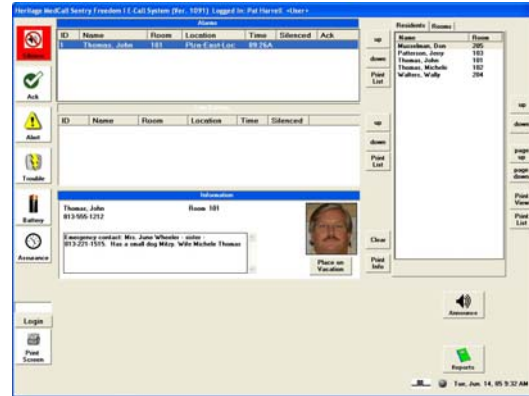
Heritage MedCall Sentry Freedom I E-Call System (Ver. 1091) Logged In: Pat Hurrell <User>

Silence

Ack

Alert

Trouble

Battery

Assurance

Alarms

| ID | Name | Room | Location | Time | Silenced | Ack |
|---|---|---|---|---|---|---|
| 1 | Thomas, John | 101 | Plzn-East-Loc | 09:26A | | |

up

down

Print List

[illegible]

| ID | Name | Room | Location | Time | Silenced |
|---|---|---|---|---|---|

up

down

Print List

Information

Thomas, John
813-555-1212

Room 101

Emergency contact: Mrs. June Wheeler - sister - 813-221-1515. Has a small dog Mitzy. Wife Michele Thomas

Place on Vacation

Clear

Print Info

Residents Rooms

| Name | Room |
|---|---|
| Musselman, Don | 205 |
| Patterson, Jonny | 103 |
| Thomas, John | 101 |
| Thomas, Michele | 102 |
| Walters, Wally | 204 |

up

down

page up

page down

Print View

Print List

Announce

Reports

Login

Print Screen

Tue, Jun. 14, 05 9:32 AM